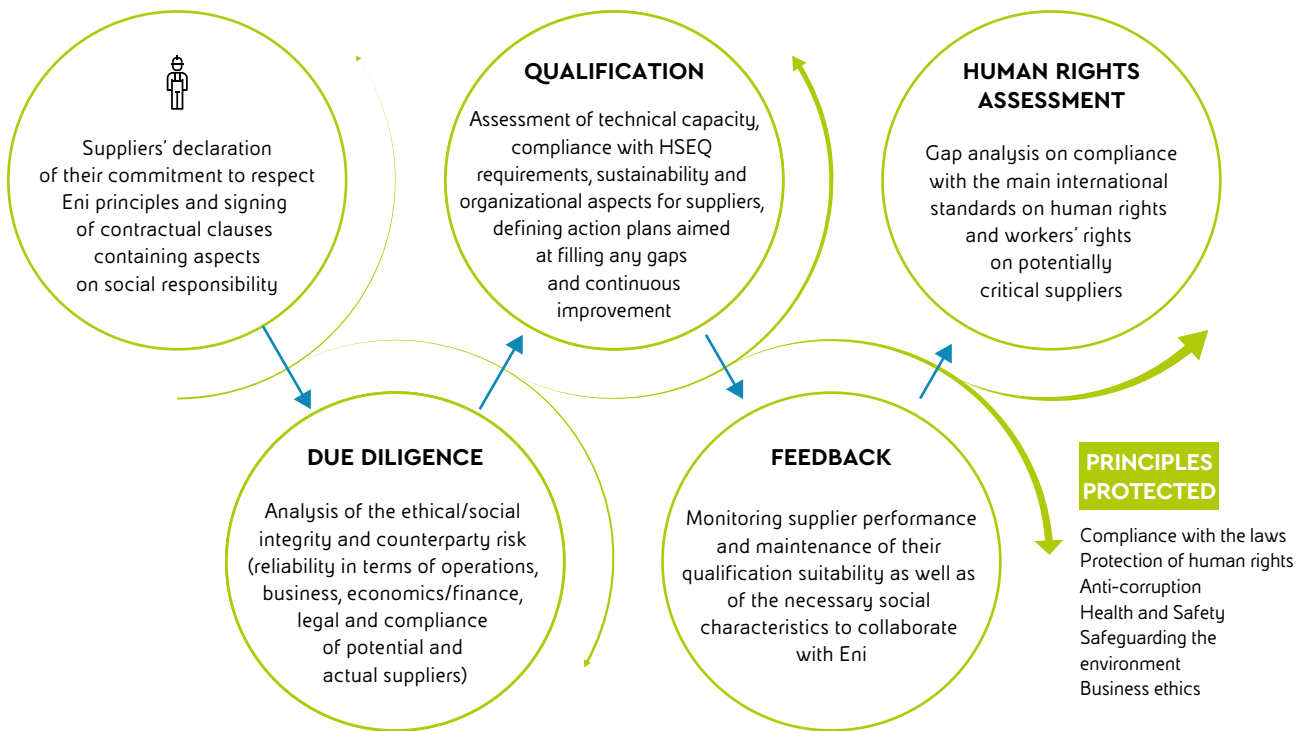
Suppliers' declaration of their commitment to respect Eni principles and signing of contractual clauses containing aspects on social responsibility

QUALIFICATION

Assessment of technical capacity, compliance with HSEQ requirements, sustainability and organizational aspects for suppliers, defining action plans aimed at filling any gaps and continuous improvement

HUMAN RIGHTS ASSESSMENT

Gap analysis on compliance with the main international standards on human rights and workers' rights on potentially critical suppliers

DUE DILIGENCE

Analysis of the ethical/social integrity and counterparty risk (reliability in terms of operations, business, economics/finance, legal and compliance of potential and actual suppliers)

FEEDBACK

Monitoring supplier performance and maintenance of their qualification suitability as well as of the necessary social characteristics to collaborate with Eni

PRINCIPLES PROTECTED

Compliance with the laws
Protection of human rights
Anti-corruption
Health and Safety
Safeguarding the environment
Business ethics